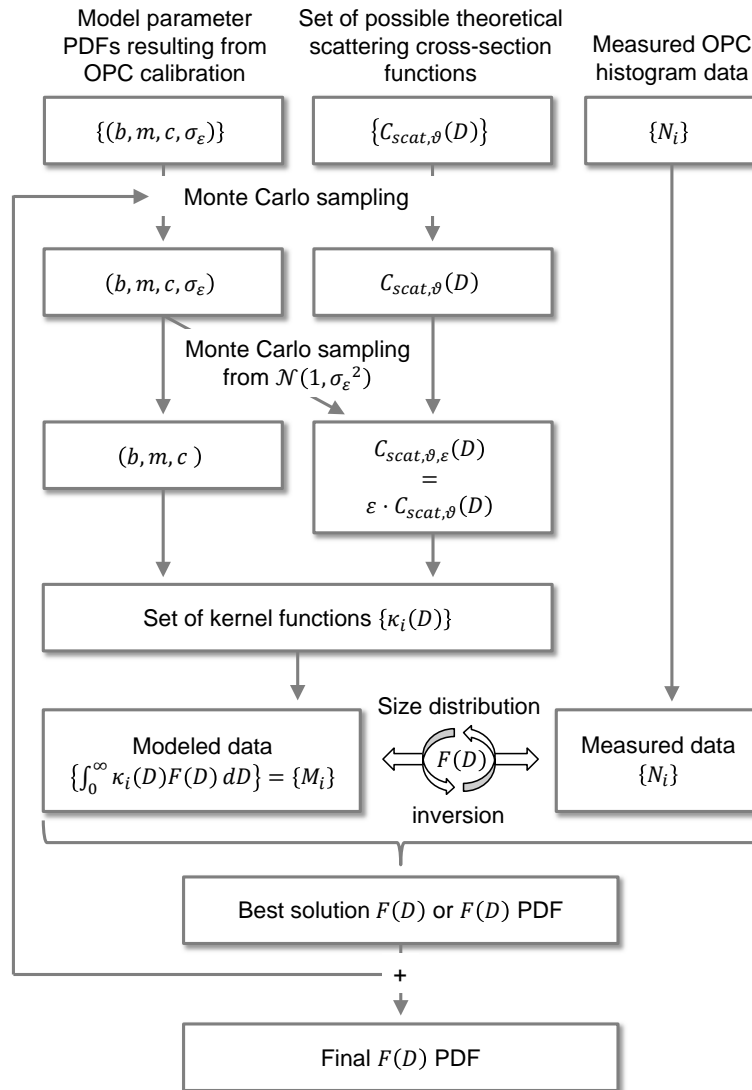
Model parameter PDFs resulting from OPC calibration

Set of possible theoretical scattering cross-section functions

Measured OPC histogram data

$\{(b, m, c, \sigma_\varepsilon)\}$

$\{C_{scat,\vartheta}(D)\}$

$\{N_i\}$

Monte Carlo sampling

$(b, m, c, \sigma_\varepsilon)$

$C_{scat,\vartheta}(D)$

Monte Carlo sampling from $\mathcal{N}(1, {\sigma_\varepsilon}^2)$

$(b, m, c\ )$

$C_{scat,\vartheta,\varepsilon}(D) = \varepsilon \cdot C_{scat,\vartheta}(D)$

Set of kernel functions $\{\kappa_i(D)\}$

Size distribution

Modeled data $\left\{\int_0^\infty \kappa_i(D)F(D)\,dD\right\} = \{M_i\}$

$F(D)$

Measured data $\{N_i\}$

inversion

Best solution $F(D)$ or $F(D)$ PDF

+

Final $F(D)$ PDF